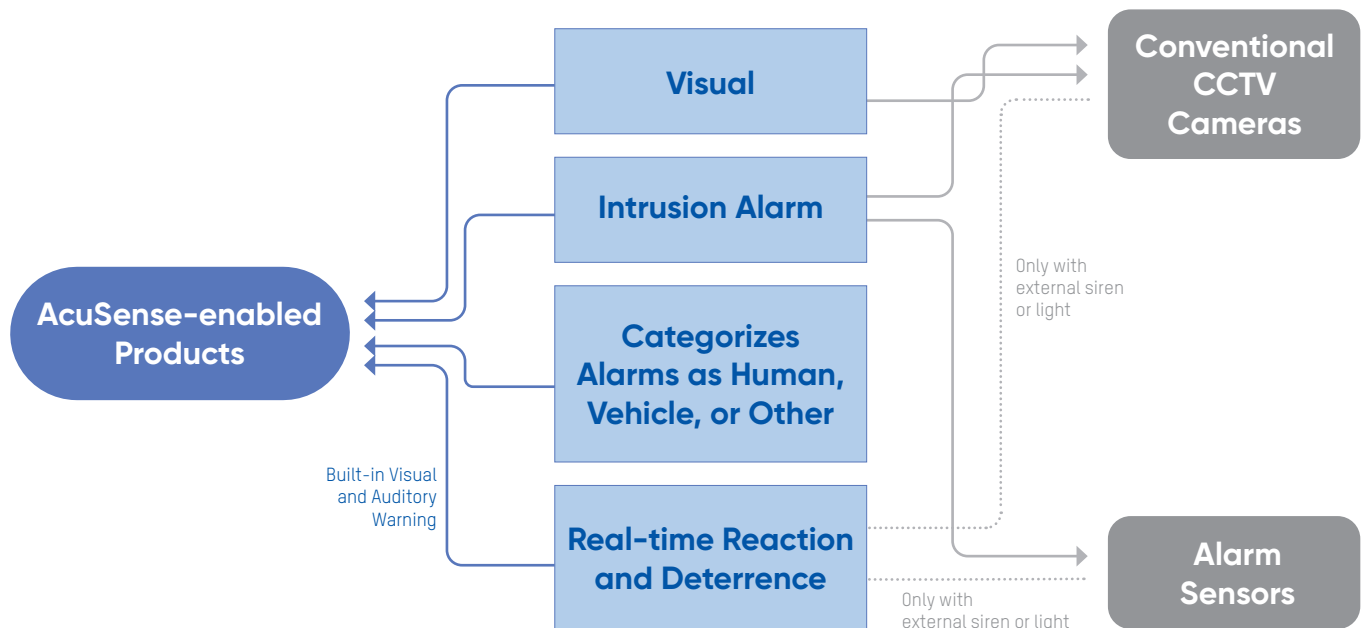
Visual

Intrusion Alarm

Categorizes Alarms as Human, Vehicle, or Other

Real-time Reaction and Deterrence

AcuSense-enabled Products

Built-in Visual and Auditory Warning

Conventional CCTV Cameras

Only with external siren or light

Alarm Sensors

Only with external siren or light